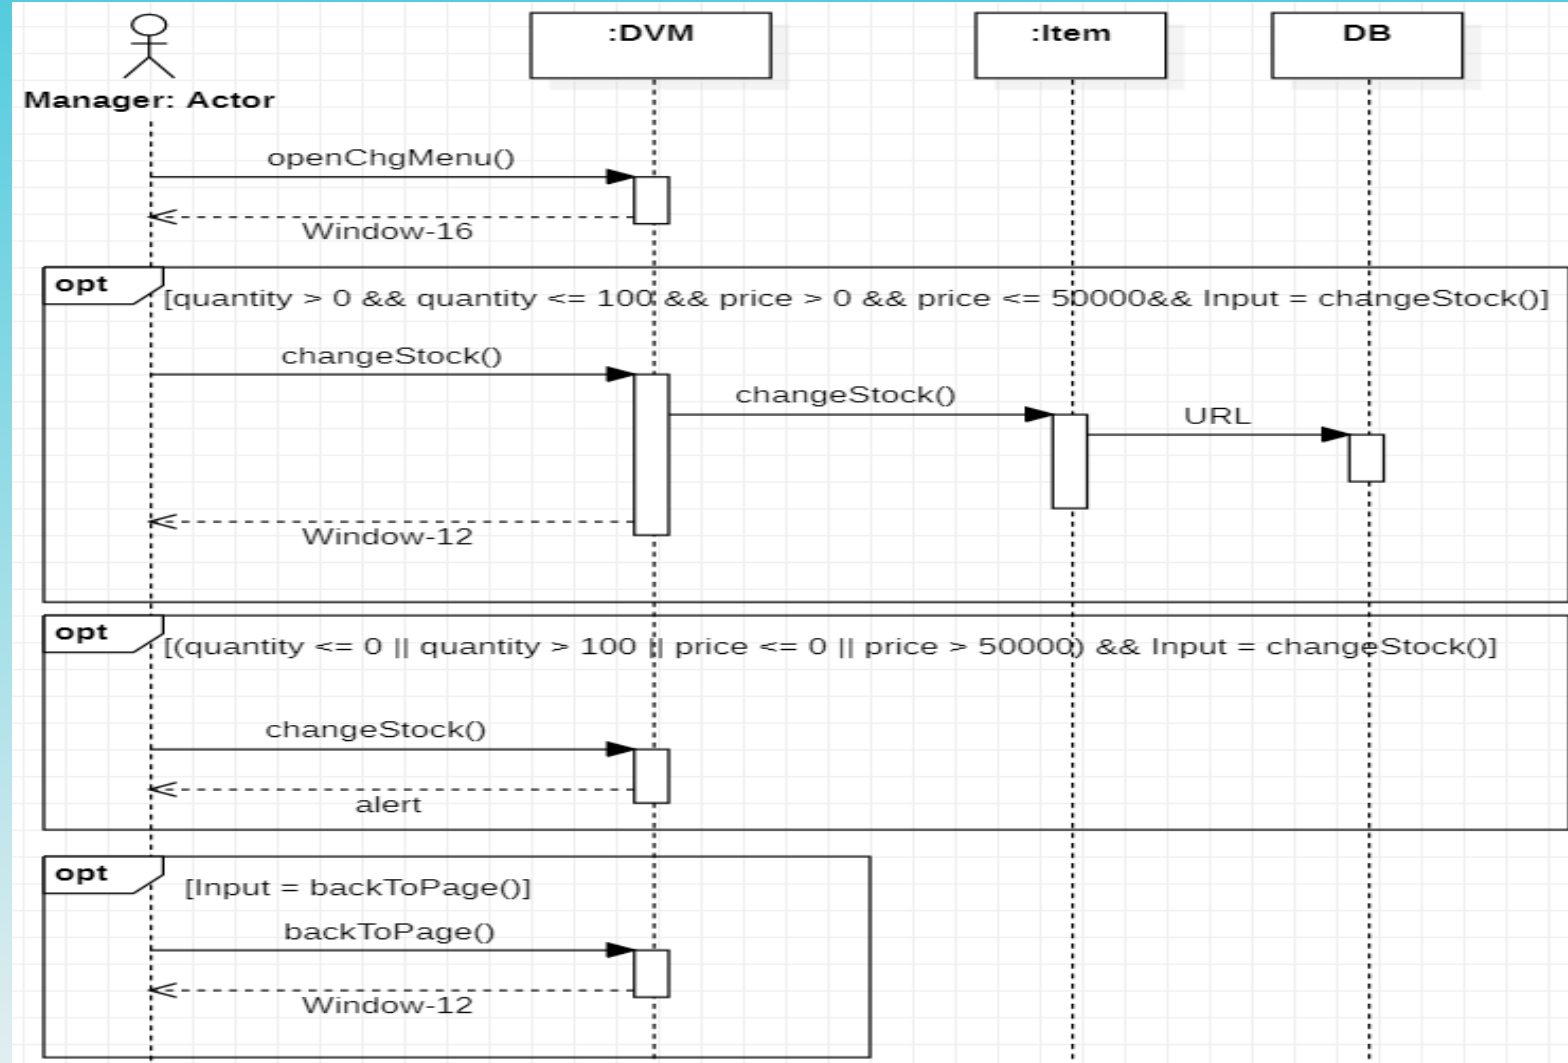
Manager: Actor

:DVM

:Item

DB

openChgMenu()

Window-16

opt

[quantity > 0 && quantity <= 100 && price > 0 && price <= 50000&& Input = changeStock()]

changeStock()

changeStock()

URL

Window-12

opt

[(quantity <= 0 || quantity > 100 || price <= 0 || price > 50000) && Input = changeStock()]

changeStock()

alert

opt

[Input = backToPage()]

backToPage()

Window-12